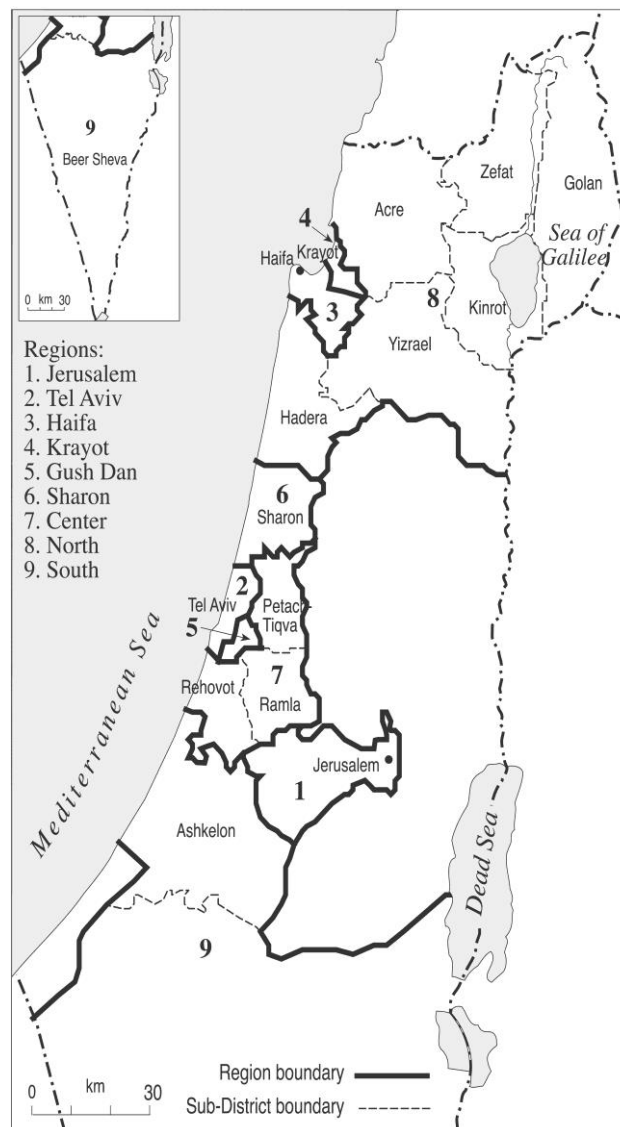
9
Beer Sheva
0 km 30

Regions:
1. Jerusalem
2. Tel Aviv
3. Haifa
4. Krayot
5. Gush Dan
6. Sharon
7. Center
8. North
9. South

Zefat
Golan
Acre
4
Krayot
Haifa
Sea of Galilee
3
8
Kinrot
Yizrael
Hadera
6
Sharon
2
Tel Aviv
Petach Tiqva
5
Mediterranean Sea
7
Rehovot
Ramla
Jerusalem
1
Ashkelon
Dead Sea
9

0 km 30
Region boundary
Sub-District boundary